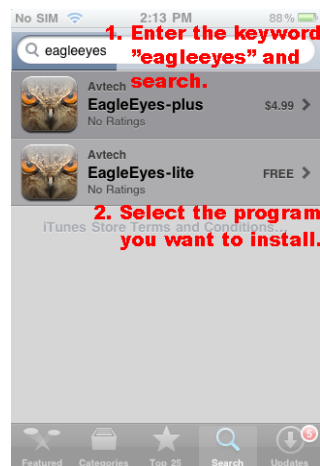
No SIM 2:13 PM 88%

eagleeyes

1. Enter the keyword "eagleeyes" and search.

Avtech
EagleEyes-plus
No Ratings
$4.99

Avtech
EagleEyes-lite
No Ratings
FREE

2. Select the program you want to install.

iTunes Store Terms and Conditions...

Featured Categories Top 25 Search Updates
5